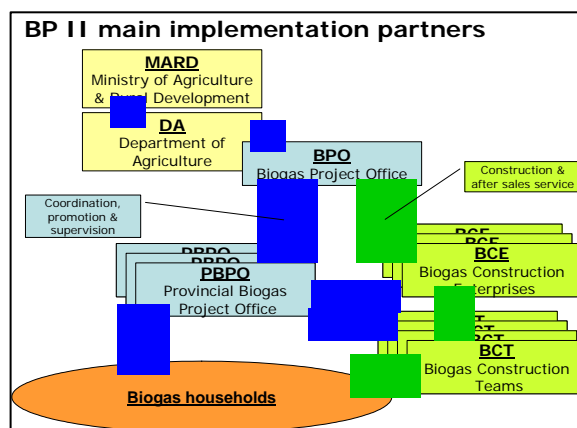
BP II main implementation partners

MARD
Ministry of Agriculture & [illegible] Development

DA
Department of Agriculture

BPO
Biogas Project Office

Coordination, promotion & supervision

Construction & after sales service

PBPO
PBPO
PBPO
Provincial Biogas Project Office

BCE
BCE
BCE
Biogas Construction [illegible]nterprises

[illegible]T
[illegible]CT
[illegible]CT
BCT
Biogas Construction Teams

Biogas households